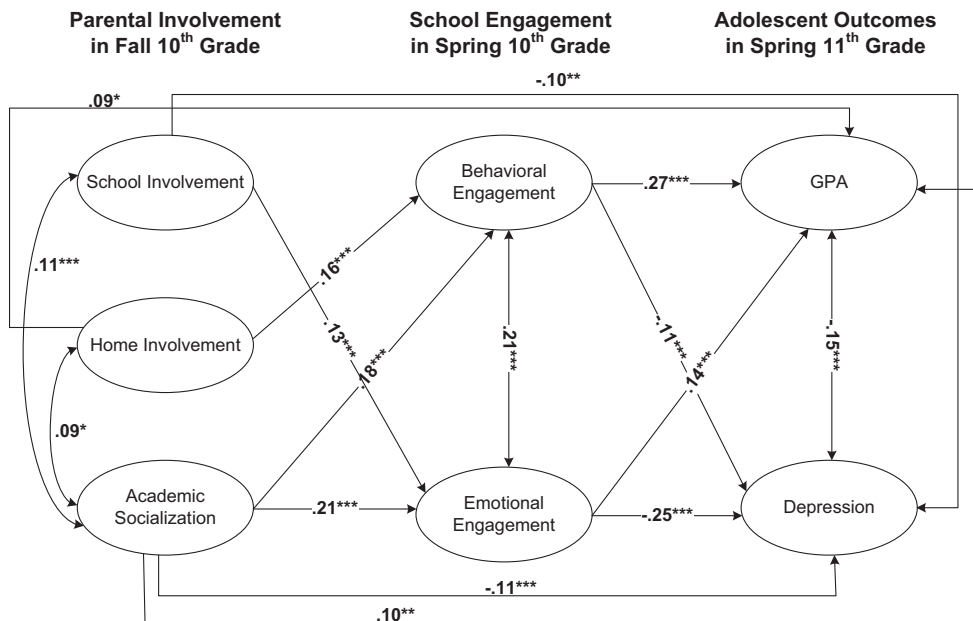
Parental Involvement in Fall 10$^{th}$ Grade

School Engagement in Spring 10$^{th}$ Grade

Adolescent Outcomes in Spring 11$^{th}$ Grade

-.10**

.09*

School Involvement

Behavioral Engagement

.27***

GPA

.11***

.16***

Home Involvement

.13***

.18***

.21***

-.11***

.14***

-.15***

.09*

Academic Socialization

.21***

Emotional Engagement

-.25***

Depression

-.11***

.10**